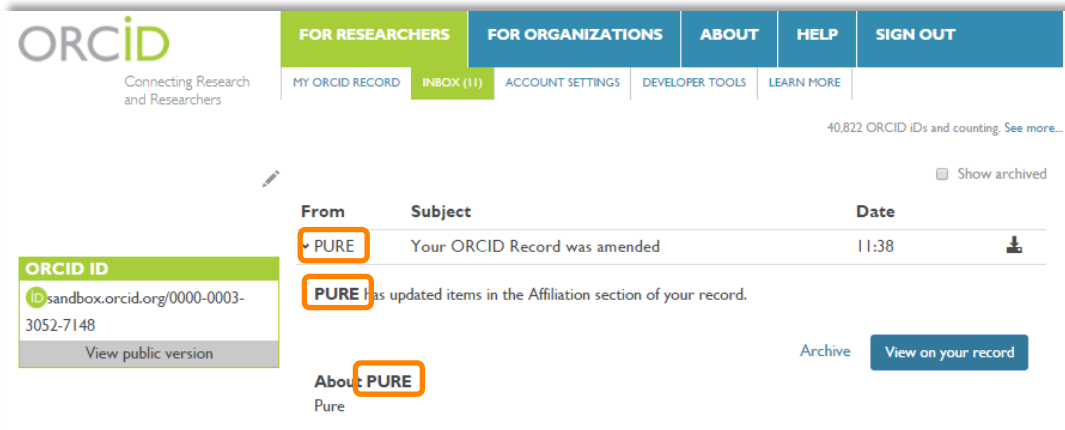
ORCID

Connecting Research and Researchers

FOR RESEARCHERS FOR ORGANIZATIONS ABOUT HELP SIGN OUT

MY ORCID RECORD INBOX (11) ACCOUNT SETTINGS DEVELOPER TOOLS LEARN MORE

40,822 ORCID iDs and counting. See more...

Show archived

ORCID ID

iD sandbox.orcid.org/0000-0003-3052-7148

View public version

| From | Subject | Date |
|---|---|---|
| PURE | Your ORCID Record was amended | 11:38 |

PURE has updated items in the Affiliation section of your record.

Archive View on your record

About PURE

Pure